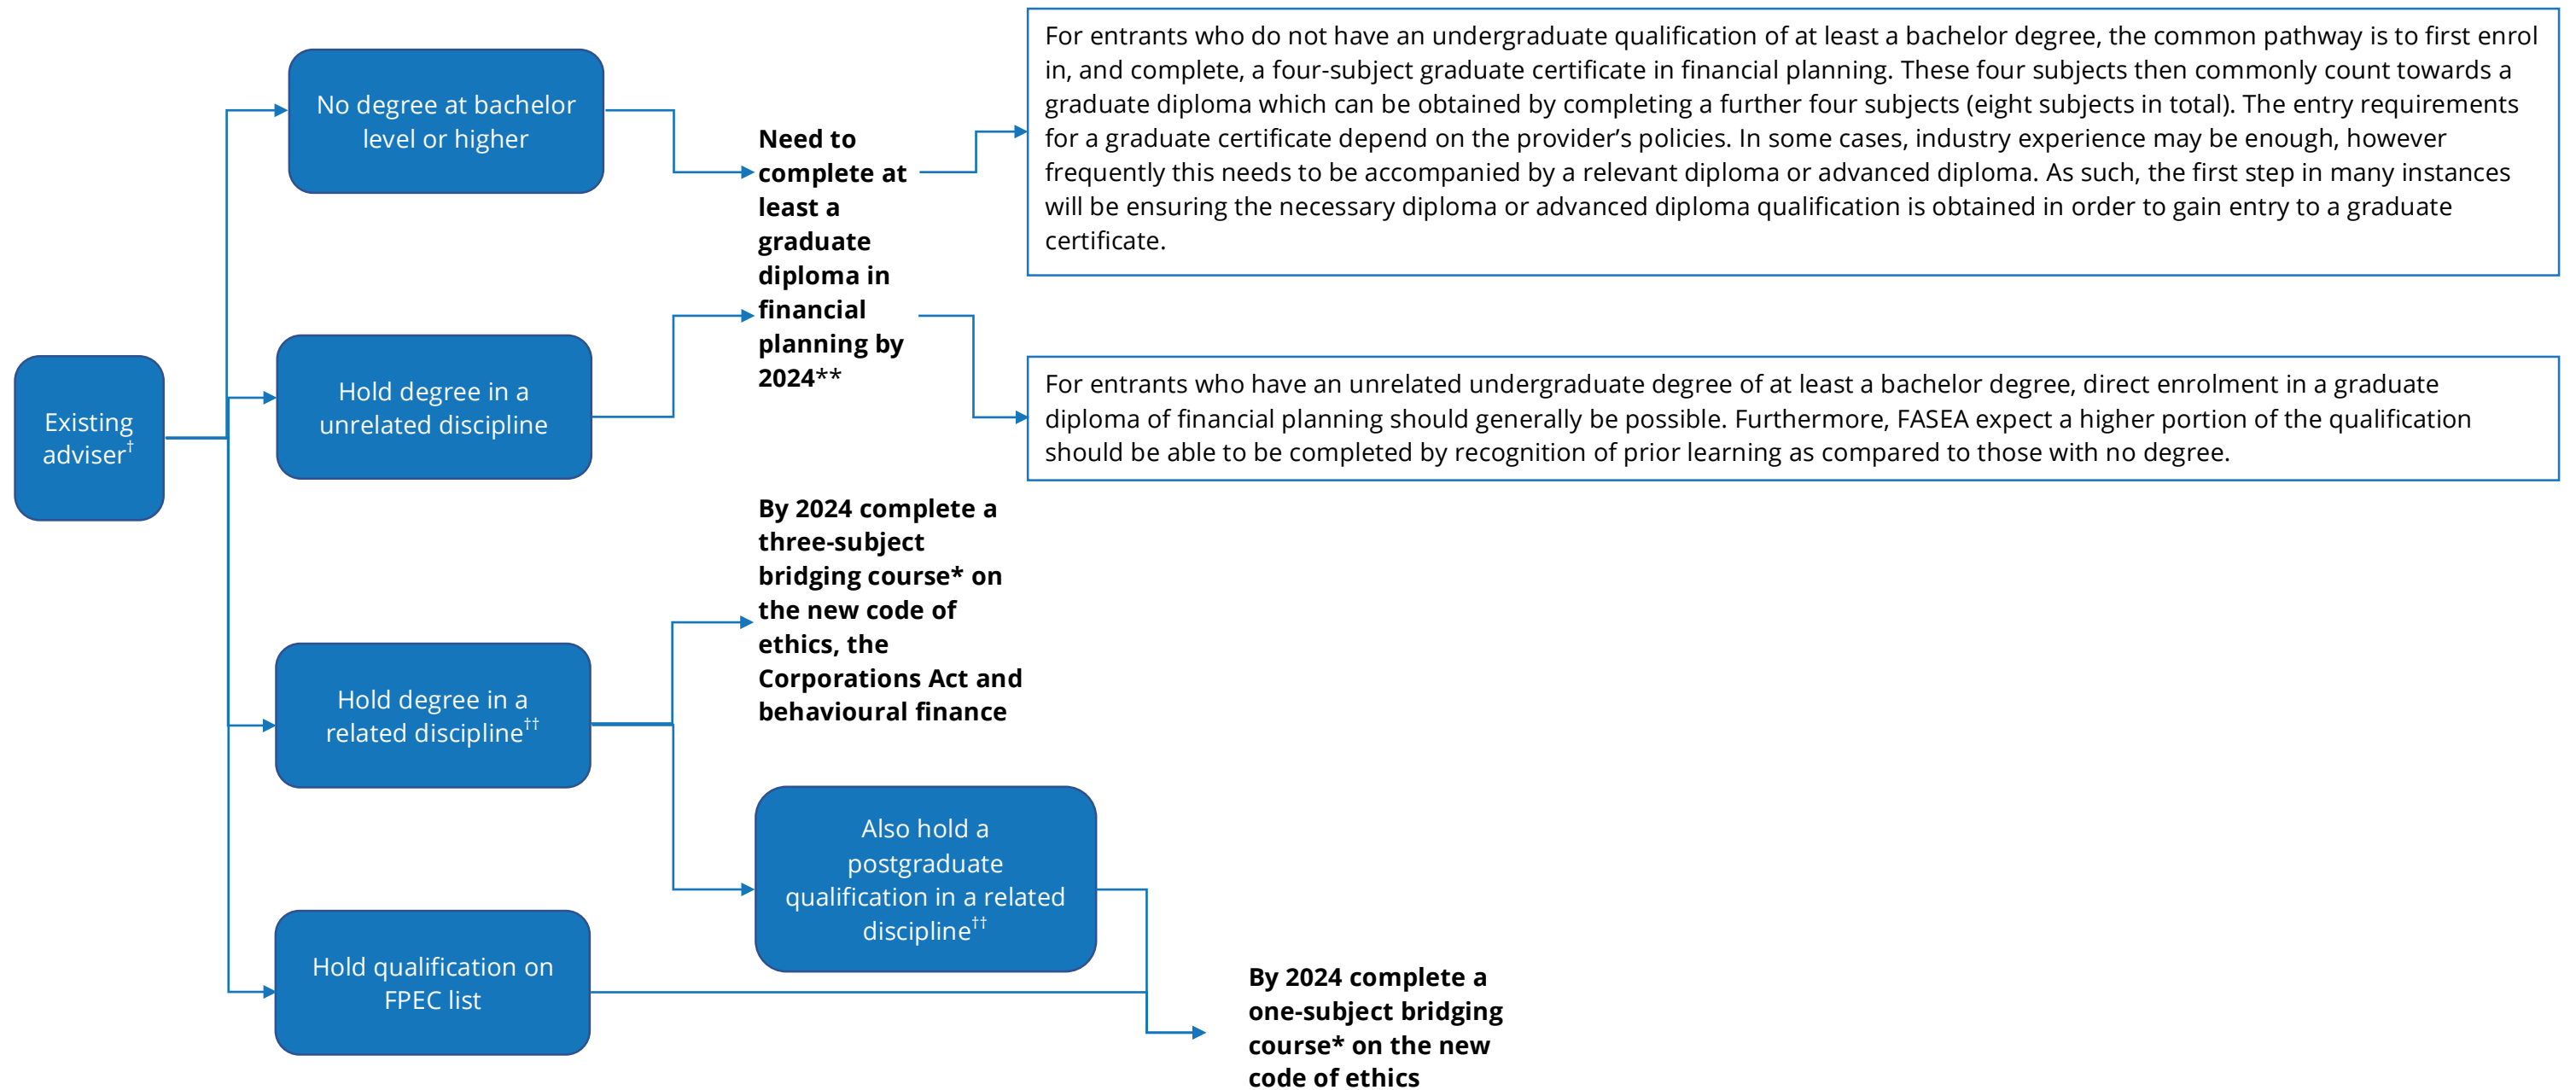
Existing adviser$^{\dagger}$

No degree at bachelor level or higher

Hold degree in a unrelated discipline

Hold degree in a related discipline$^{\dagger\dagger}$

Hold qualification on FPEC list

Need to complete at least a graduate diploma in financial planning by 2024**

For entrants who do not have an undergraduate qualification of at least a bachelor degree, the common pathway is to first enrol in, and complete, a four-subject graduate certificate in financial planning. These four subjects then commonly count towards a graduate diploma which can be obtained by completing a further four subjects (eight subjects in total). The entry requirements for a graduate certificate depend on the provider's policies. In some cases, industry experience may be enough, however frequently this needs to be accompanied by a relevant diploma or advanced diploma. As such, the first step in many instances will be ensuring the necessary diploma or advanced diploma qualification is obtained in order to gain entry to a graduate certificate.

For entrants who have an unrelated undergraduate degree of at least a bachelor degree, direct enrolment in a graduate diploma of financial planning should generally be possible. Furthermore, FASEA expect a higher portion of the qualification should be able to be completed by recognition of prior learning as compared to those with no degree.

By 2024 complete a three-subject bridging course* on the new code of ethics, the Corporations Act and behavioural finance

Also hold a postgraduate qualification in a related discipline$^{\dagger\dagger}$

By 2024 complete a one-subject bridging course* on the new code of ethics